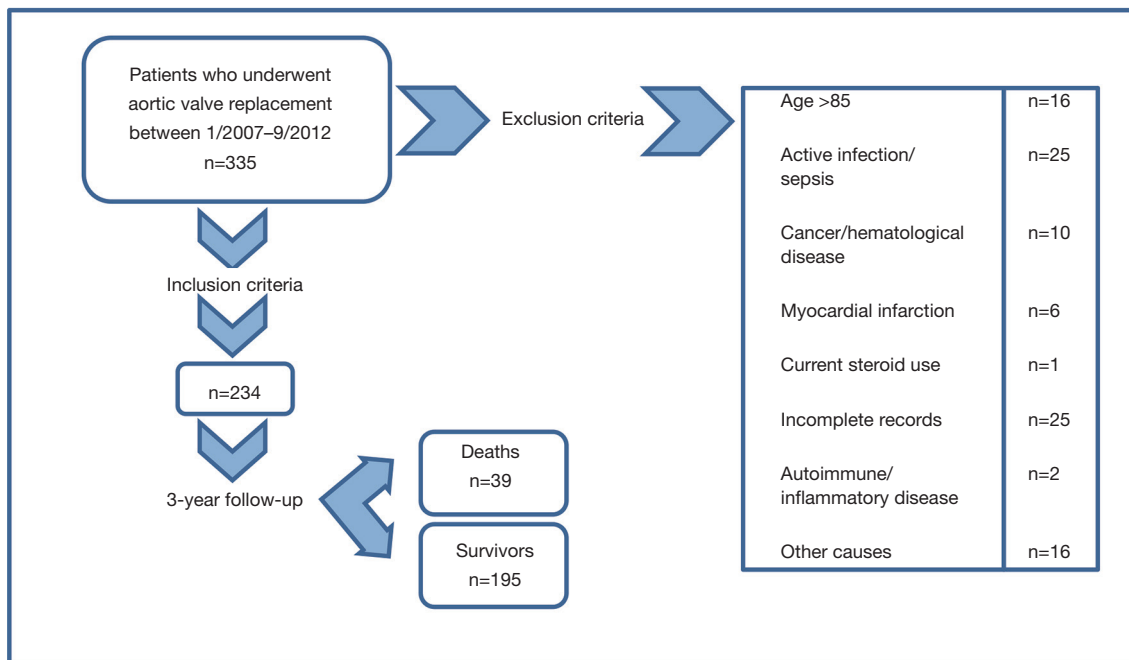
Patients who underwent aortic valve replacement between 1/2007–9/2012
n=335

Exclusion criteria

| Age >85 | n=16 |
|---|---|
| Active infection/ sepsis | n=25 |
| Cancer/hematological disease | n=10 |
| Myocardial infarction | n=6 |
| Current steroid use | n=1 |
| Incomplete records | n=25 |
| Autoimmune/ inflammatory disease | n=2 |
| Other causes | n=16 |

Inclusion criteria

n=234

3-year follow-up

Deaths
n=39

Survivors
n=195